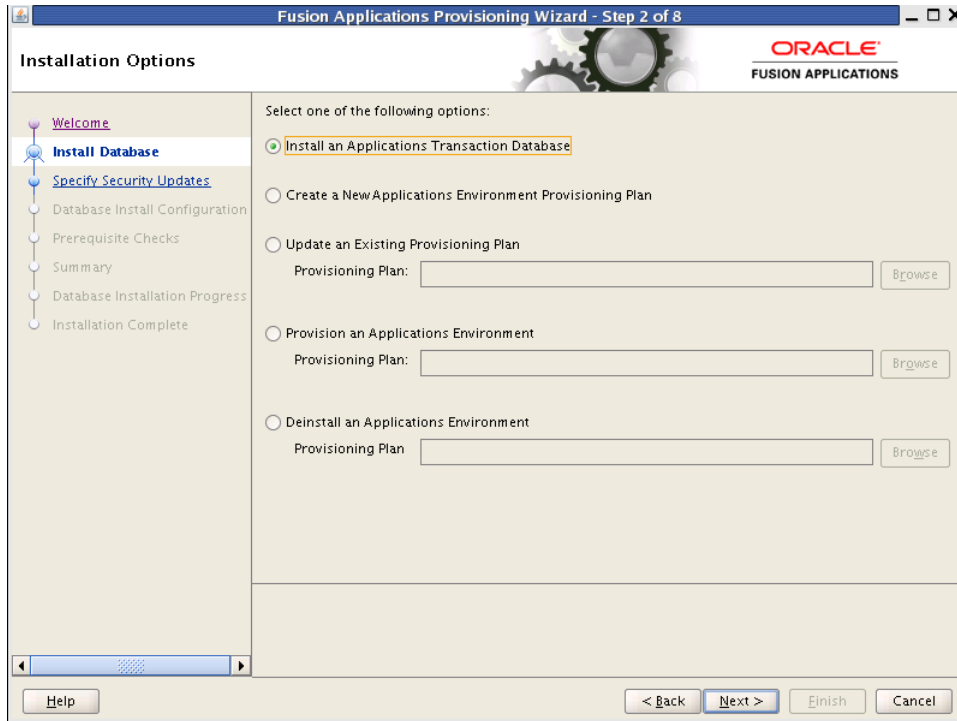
Fusion Applications Provisioning Wizard - Step 2 of 8

Installation Options

ORACLE
FUSION APPLICATIONS

Welcome
Install Database
Specify Security Updates
Database Install Configuration
Prerequisite Checks
Summary
Database Installation Progress
Installation Complete

Select one of the following options:

Install an Applications Transaction Database

Create a New Applications Environment Provisioning Plan

Update an Existing Provisioning Plan
Provisioning Plan: Browse

Provision an Applications Environment
Provisioning Plan: Browse

Deinstall an Applications Environment
Provisioning Plan Browse

Help

< Back Next > Finish Cancel